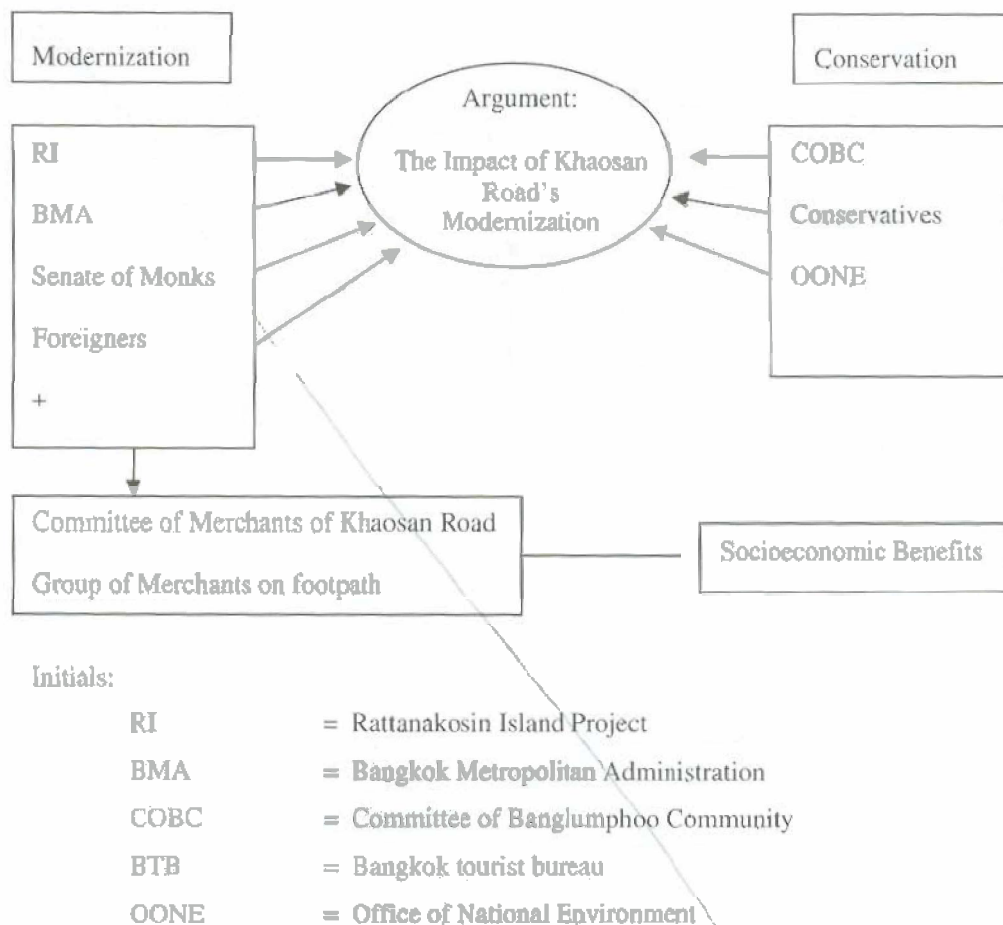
Modernization

Conservation

Argument:

The Impact of Khaosan Road's Modernization

RI

BMA

Senate of Monks

Foreigners

+

COBC

Conservatives

OONE

Committee of Merchants of Khaosan Road

Group of Merchants on footpath

Socioeconomic Benefits

Initials:

| | |
|---|---|
| RI | = Rattanakosin Island Project |
| BMA | = Bangkok Metropolitan Administration |
| COBC | = Committee of Banglumphoo Community |
| BTB | = Bangkok tourist bureau |
| OONE | = Office of National Environment |